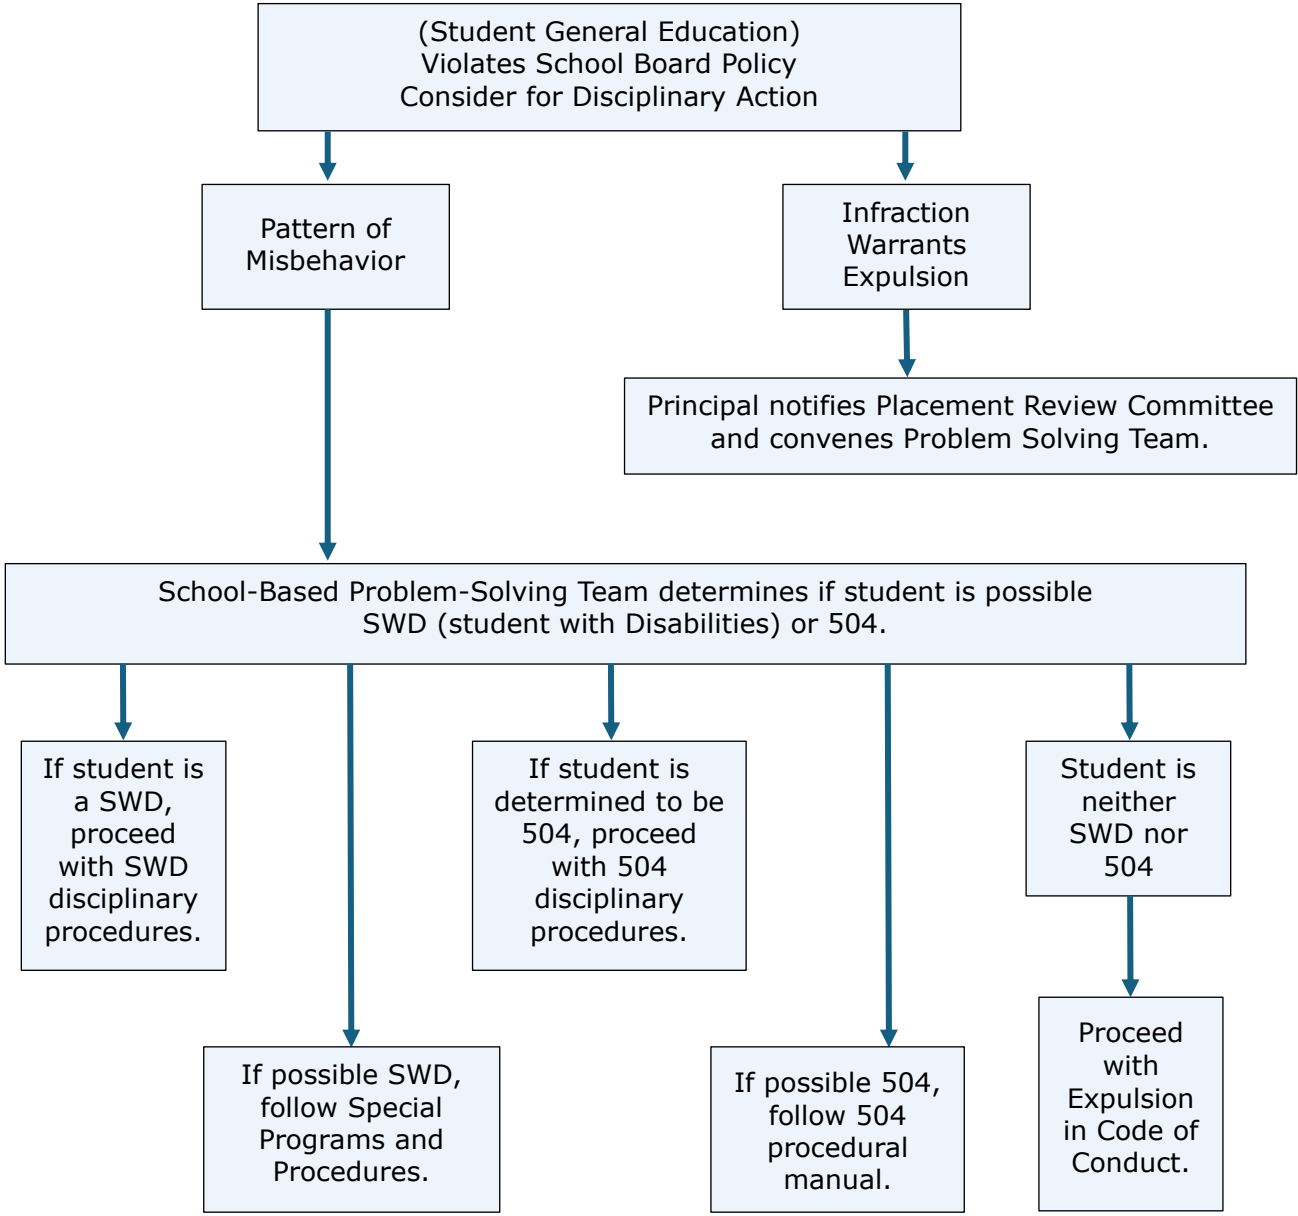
(Student General Education)
Violates School Board Policy
Consider for Disciplinary Action

Pattern of Misbehavior

Infraction Warrants Expulsion

Principal notifies Placement Review Committee and convenes Problem Solving Team.

School-Based Problem-Solving Team determines if student is possible SWD (student with Disabilities) or 504.

If student is a SWD, proceed with SWD disciplinary procedures.

If student is determined to be 504, proceed with 504 disciplinary procedures.

Student is neither SWD nor 504

If possible SWD, follow Special Programs and Procedures.

If possible 504, follow 504 procedural manual.

Proceed with Expulsion in Code of Conduct.